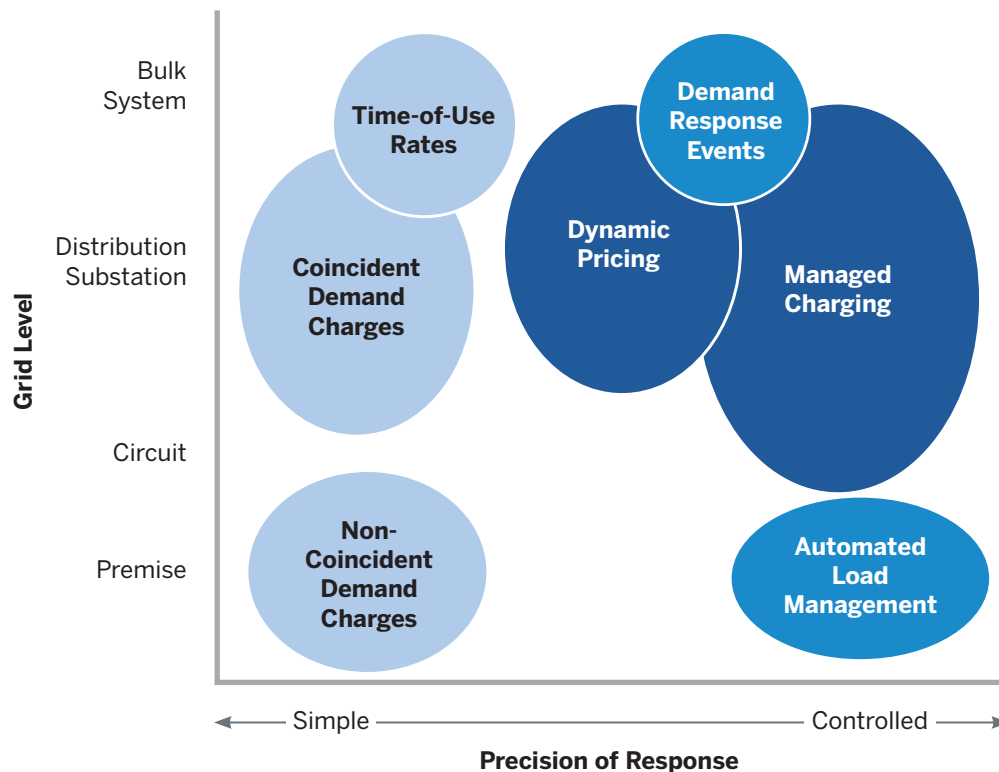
Grid Level

Bulk System

Distribution Substation

Circuit

Premise

Time-of-Use Rates

Coincident Demand Charges

Demand Response Events

Dynamic Pricing

Managed Charging

Non-Coincident Demand Charges

Automated Load Management

Simple

Controlled

Precision of Response